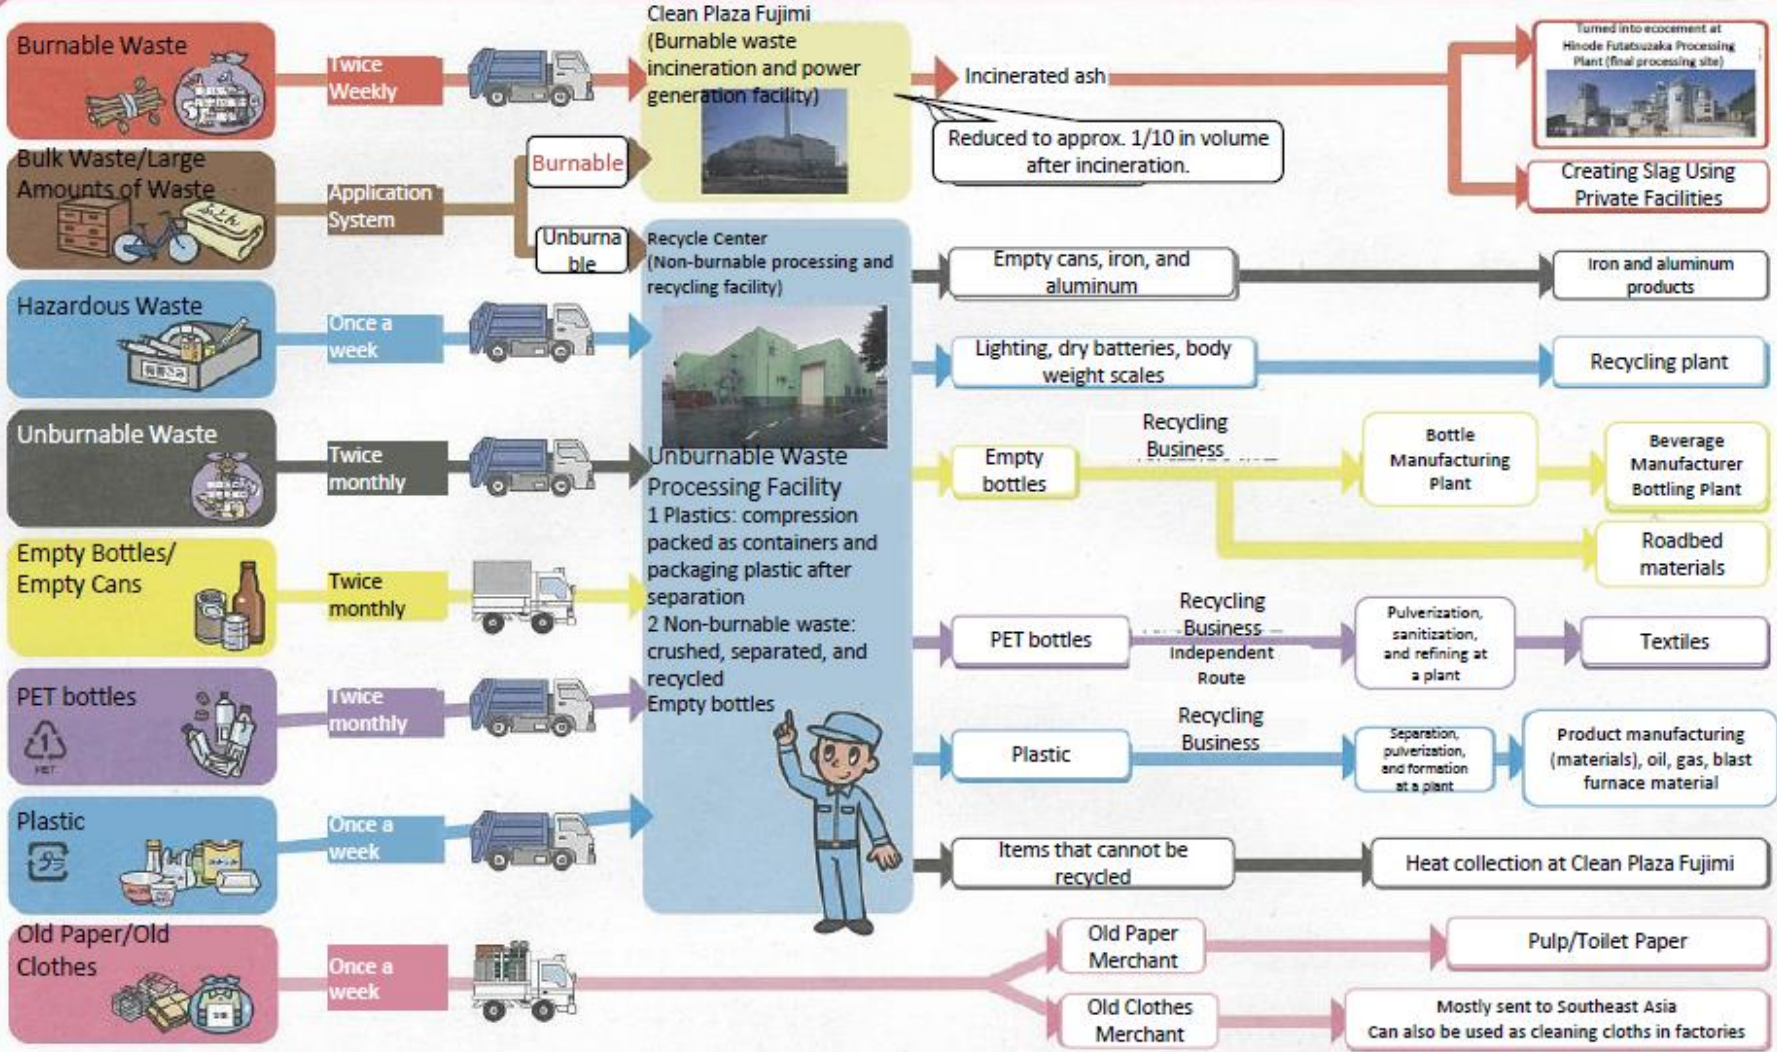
Burnable Waste

Twice Weekly

Clean Plaza Fujimi (Burnable waste incineration and power generation facility)

Incinerated ash

Turned into ecocement at Hinode Futatsuzaka Processing Plant (final processing site)

Reduced to approx. 1/10 in volume after incineration.

Creating Slag Using Private Facilities

Bulk Waste/Large Amounts of Waste

Application System

Burnable

Unburnable

Recycle Center (Non-burnable processing and recycling facility)

Empty cans, iron, and aluminum

Iron and aluminum products

Hazardous Waste

Once a week

Lighting, dry batteries, body weight scales

Recycling plant

Unburnable Waste

Twice monthly

Unburnable Waste Processing Facility
1 Plastics: compression packed as containers and packaging plastic after separation
2 Non-burnable waste: crushed, separated, and recycled
Empty bottles

Empty bottles

Recycling Business

Bottle Manufacturing Plant

Beverage Manufacturer Bottling Plant

Roadbed materials

Empty Bottles/ Empty Cans

Twice monthly

PET bottles

Twice monthly

PET bottles

Recycling Business Independent Route

Pulverization, sanitization, and refining at a plant

Textiles

Plastic

Recycling Business

Separation, pulverization, and formation at a plant

Product manufacturing (materials), oil, gas, blast furnace material

Plastic

Once a week

Items that cannot be recycled

Heat collection at Clean Plaza Fujimi

Old Paper/Old Clothes

Once a week

Old Paper Merchant

Pulp/Toilet Paper

Old Clothes Merchant

Mostly sent to Southeast Asia
Can also be used as cleaning cloths in factories